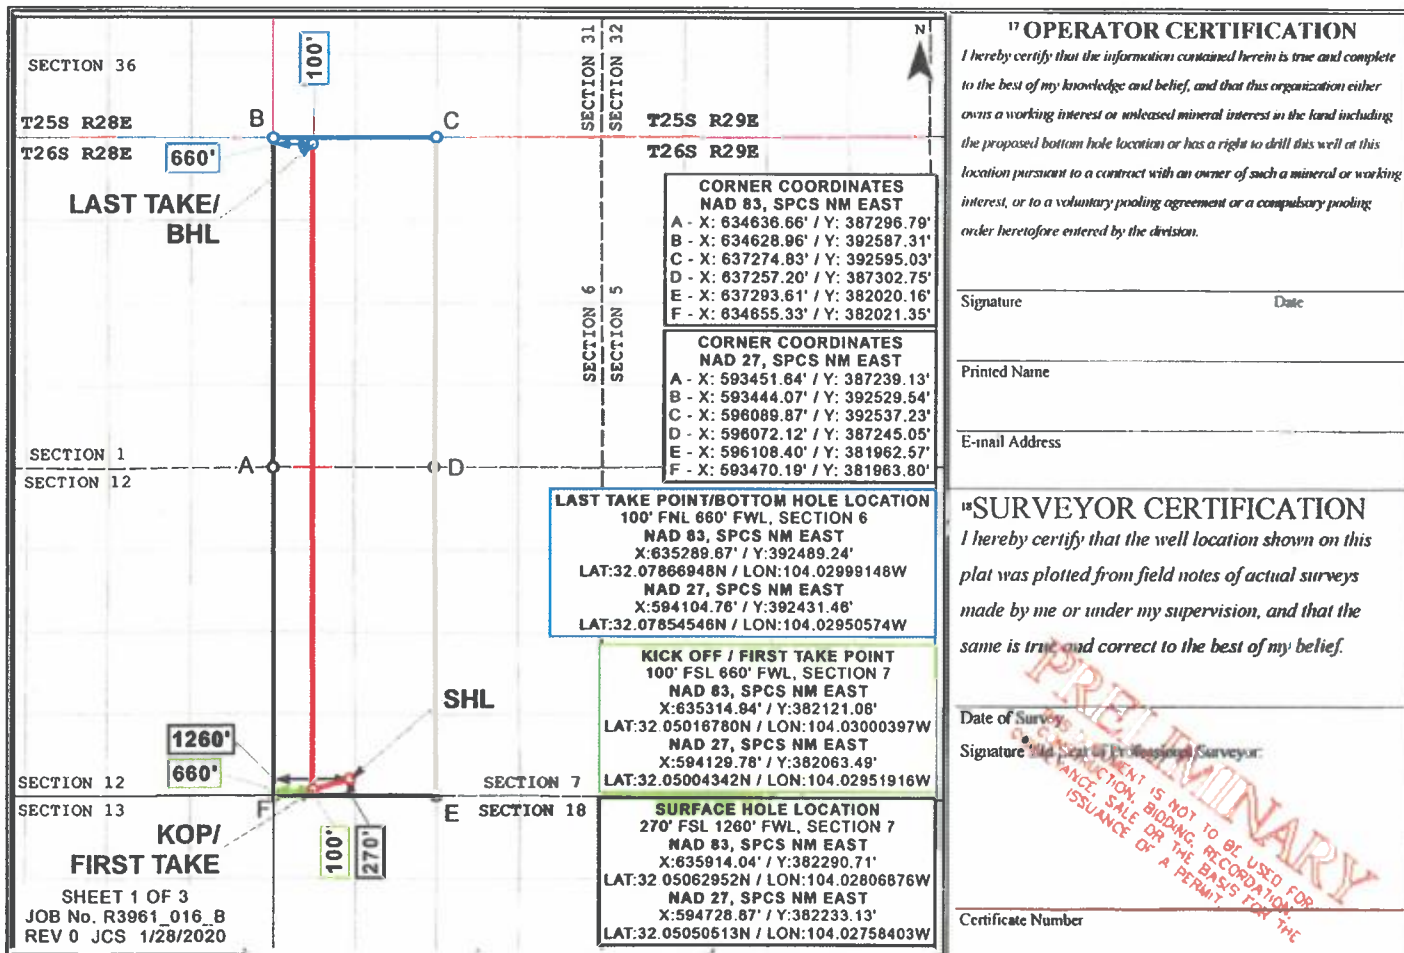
SECTION 36

100'

SECTION 31
SECTION 32

N

T25S R28E
B
C
T25S R29E
T26S R28E
660'
T26S R29E

LAST TAKE/
BHL

CORNER COORDINATES
NAD 83, SPCS NM EAST
A - X: 634636.66' / Y: 387296.79'
B - X: 634628.96' / Y: 392587.31'
C - X: 637274.83' / Y: 392595.03'
D - X: 637257.20' / Y: 387302.75'
E - X: 637293.61' / Y: 382020.16'
F - X: 634655.33' / Y: 382021.35'

SECTION 6
SECTION 5

CORNER COORDINATES
NAD 27, SPCS NM EAST
A - X: 593451.64' / Y: 387239.13'
B - X: 593444.07' / Y: 392529.54'
C - X: 596089.87' / Y: 392537.23'
D - X: 596072.12' / Y: 387245.05'
E - X: 596108.40' / Y: 381962.57'
F - X: 593470.19' / Y: 381963.80'

SECTION 1
A
D
SECTION 12

LAST TAKE POINT/BOTTOM HOLE LOCATION
100' FNL 660' FWL, SECTION 6
NAD 83, SPCS NM EAST
X:635289.67' / Y:392489.24'
LAT:32.07866948N / LON:104.02999148W
NAD 27, SPCS NM EAST
X:594104.76' / Y:392431.46'
LAT:32.07854546N / LON:104.02950574W

SHL

KICK OFF / FIRST TAKE POINT
100' FSL 660' FWL, SECTION 7
NAD 83, SPCS NM EAST
X:635314.84' / Y:382121.08'
LAT:32.05016780N / LON:104.03000397W
NAD 27, SPCS NM EAST
X:594129.78' / Y:382063.49'
LAT:32.05004342N / LON:104.02951916W

1260'
660'
SECTION 12
SECTION 7
F
E
SECTION 13
SECTION 18

KOP/
FIRST TAKE

100'
270'

SURFACE HOLE LOCATION
270' FSL 1260' FWL, SECTION 7
NAD 83, SPCS NM EAST
X:635914.04' / Y:382290.71'
LAT:32 05062952N / LON:104.02806876W
NAD 27, SPCS NM EAST
X:594728.87' / Y:382233.13'
LAT:32.05050513N / LON:104.02758403W

SHEET 1 OF 3
JOB No. R3961_016_B
REV 0 JCS 1/28/2020

¹⁷OPERATOR CERTIFICATION
I hereby certify that the information contained herein is true and complete to the best of my knowledge and belief, and that this organization either owns a working interest or unleased mineral interest in the land including the proposed bottom hole location or has a right to drill this well at this location pursuant to a contract with an owner of such a mineral or working interest, or to a voluntary pooling agreement or a compulsory pooling order heretofore entered by the division.

Signature Date

Printed Name

E-mail Address

¹⁸SURVEYOR CERTIFICATION
I hereby certify that the well location shown on this plat was plotted from field notes of actual surveys made by me or under my supervision, and that the same is true and correct to the best of my belief.

PRELIMINARY
THIS DOCUMENT IS NOT TO BE USED FOR CONSTRUCTION, BIDDING, RECORDATION, CONVEYANCE, SALE OR THE BASIS FOR THE ISSUANCE OF A PERMIT

Date of Survey
Signature and Seal of Professional Surveyor:

Certificate Number